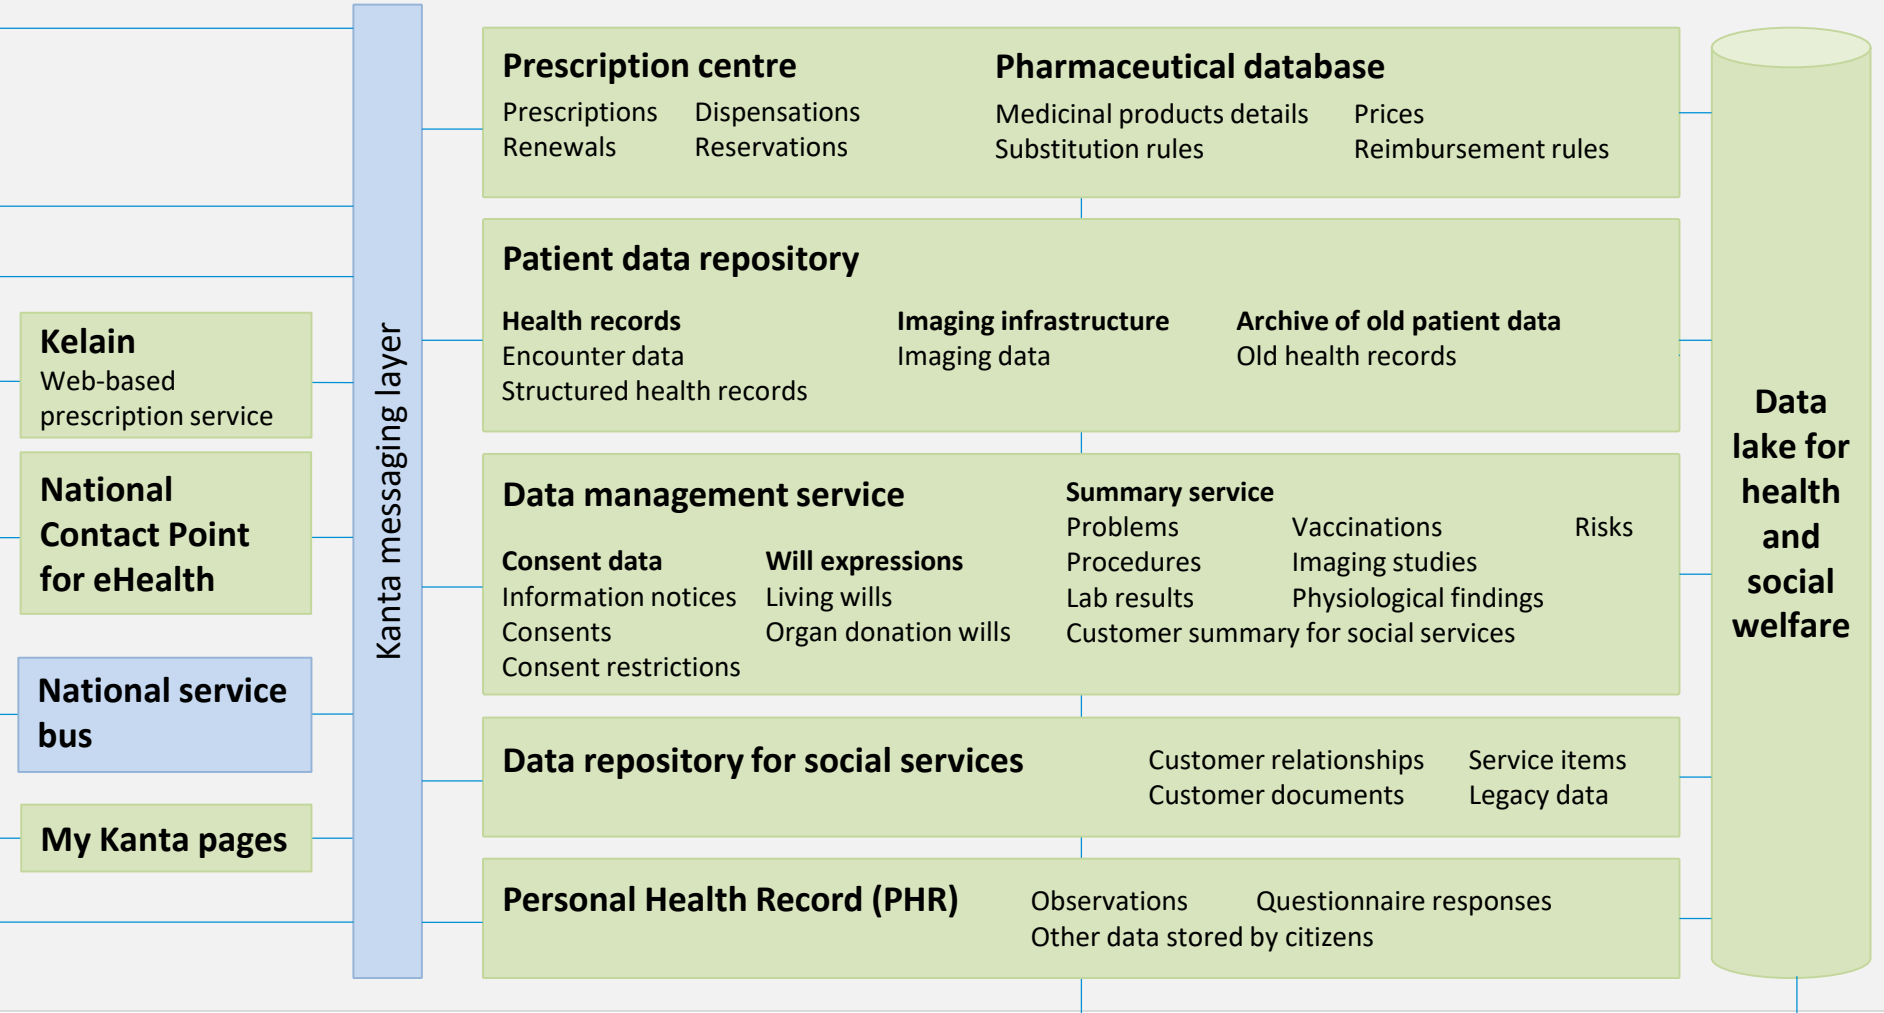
Kelain
Web-based prescription service

National Contact Point for eHealth

National service bus

My Kanta pages

Kanta messaging layer

Prescription centre
Prescriptions
Renewals
Dispensations
Reservations

Pharmaceutical database
Medicinal products details
Substitution rules
Prices
Reimbursement rules

Patient data repository

Health records
Encounter data
Structured health records

Imaging infrastructure
Imaging data

Archive of old patient data
Old health records

Data management service

Consent data
Information notices
Consents
Consent restrictions

Will expressions
Living wills
Organ donation wills

Summary service
Problems
Procedures
Lab results
Vaccinations
Imaging studies
Physiological findings
Risks
Customer summary for social services

Data repository for social services
Customer relationships
Customer documents
Service items
Legacy data

Personal Health Record (PHR)
Observations
Questionnaire responses
Other data stored by citizens

Data lake for health and social welfare